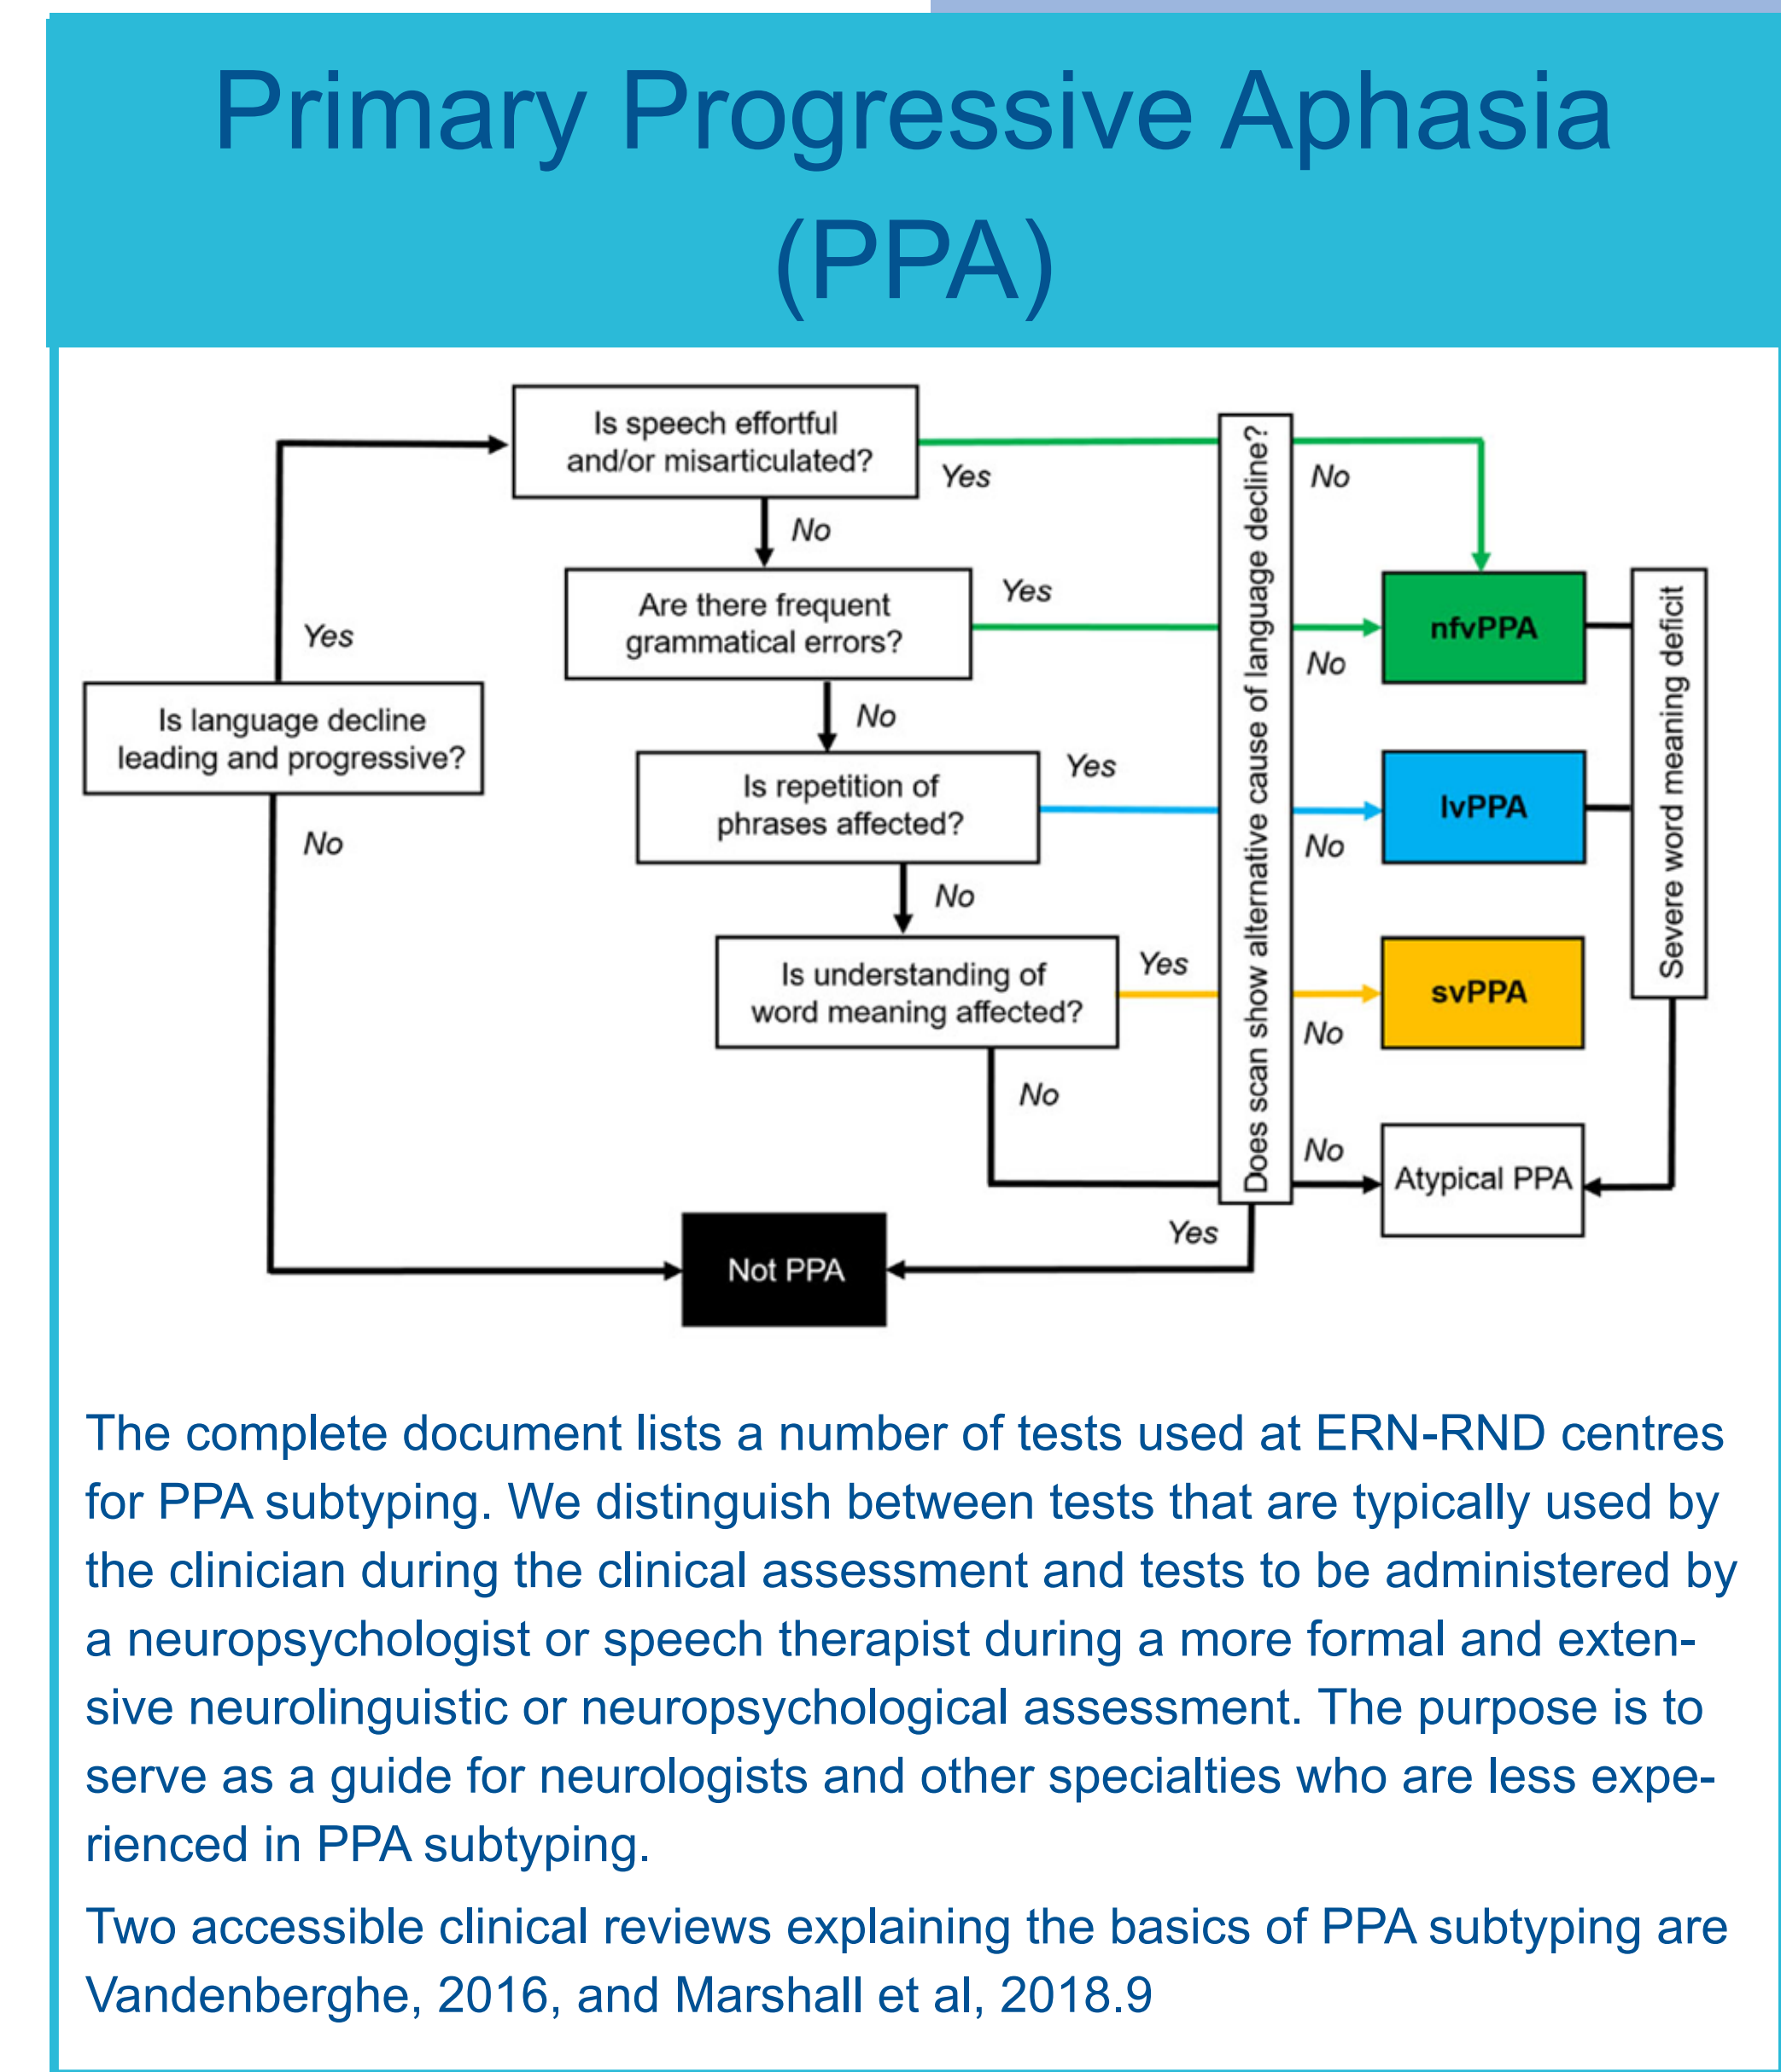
Primary Progressive Aphasia (PPA)

Is speech effortful and/or misarticulated?

Yes

No

No

Are there frequent grammatical errors?

Yes

No

Yes

Is language decline leading and progressive?

No

No

Is repetition of phrases affected?

Yes

No

No

Is understanding of word meaning affected?

Yes

No

No

Does scan show alternative cause of language decline?

No

nfvPPA

lvPPA

svPPA

Severe word meaning deficit

Atypical PPA

Yes

Not PPA

The complete document lists a number of tests used at ERN-RND centres for PPA subtyping. We distinguish between tests that are typically used by the clinician during the clinical assessment and tests to be administered by a neuropsychologist or speech therapist during a more formal and extensive neurolinguistic or neuropsychological assessment. The purpose is to serve as a guide for neurologists and other specialties who are less experienced in PPA subtyping.

Two accessible clinical reviews explaining the basics of PPA subtyping are Vandenberghe, 2016, and Marshall et al, 2018.9